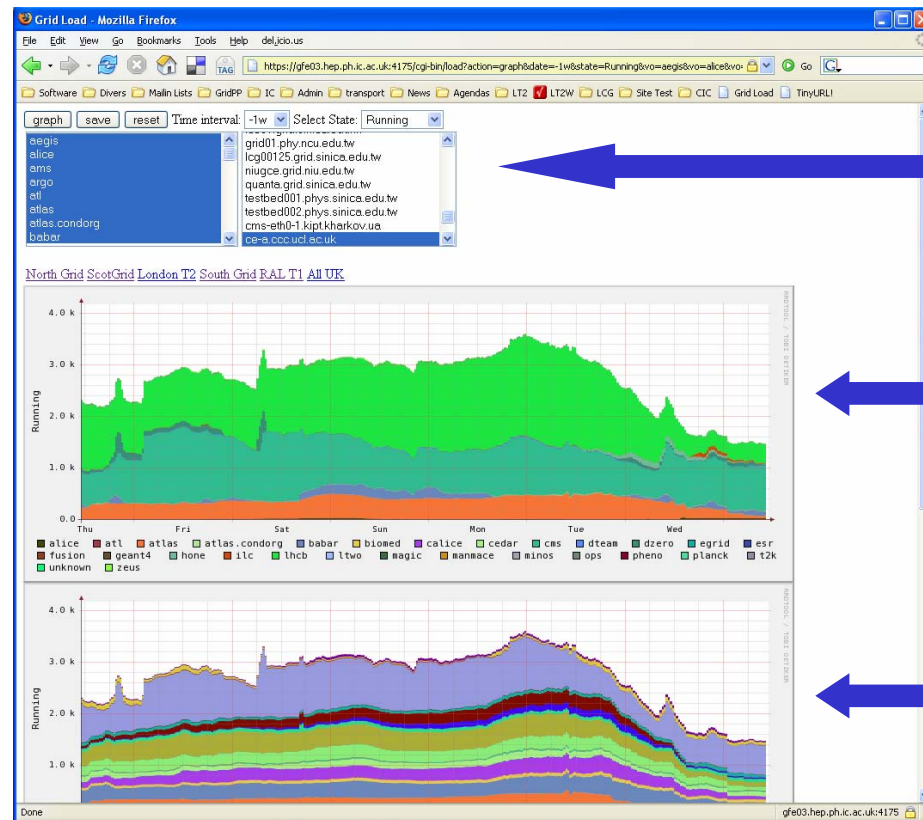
Grid Load - Mozilla Firefox

File Edit View Go Bookmarks Tools Help del.icio.us

TAG https://gfe03.hep.ph.ic.ac.uk:4175/cgi-bin/load?action=graph&date=-1w&state=Running&vo=aegis&vo=alice&vo Go

Software Divers Mailin Lists GridPP IC Admin transport News Agendas LT2 LT2W LCG Site Test CIC Grid Load TinyURL!

graph save reset Time interval: -1w Select State: Running

aegis
alice
ams
argo
atl
atlas
atlas.condorg
babar

grid01.phy.ncu.edu.tw
lcg00125.grid.sinica.edu.tw
niugce.grid.niu.edu.tw
quanta.grid.sinica.edu.tw
testbed001.phys.sinica.edu.tw
testbed002.phys.sinica.edu.tw
cms-eth0-1.kipt.kharkov.ua
ce-a.ccc.ucl.ac.uk

North Grid ScotGrid London T2 South Grid RAL T1 All UK

4.0 k
3.0 k
2.0 k
1.0 k
0.0
Running
Thu Fri Sat Sun Mon Tue Wed
RRDTOOL / TOBI OETIKER

alice atl atlas atlas.condorg babar biomed calice cedar cms dteam dzero egrid esr fusion geant4 hone ilc lhcb ltwo magic manmace minos ops pheno planck t2k unknown zeus

4.0 k
3.0 k
2.0 k
1.0 k
Running
RRDTOOL / TOBI OETIKER

Done gfe03.hep.ph.ic.ac.uk:4175